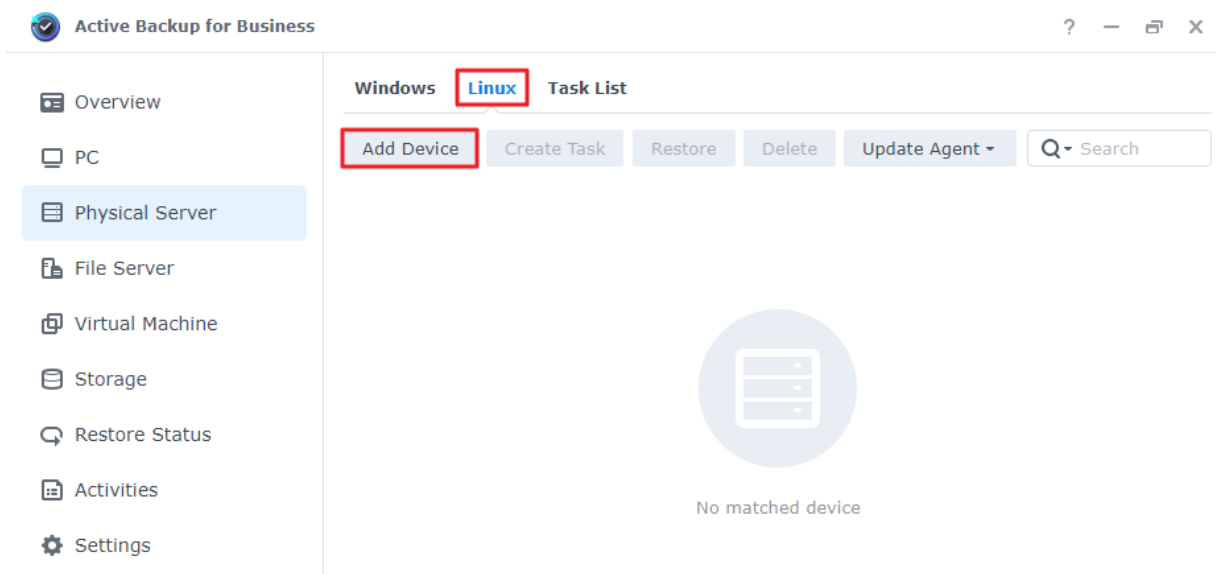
Active Backup for Business

? — ⧉ ✕

Overview

PC

Physical Server

File Server

Virtual Machine

Storage

Restore Status

Activities

Settings

Windows Linux Task List

Add Device Create Task Restore Delete Update Agent

Search

No matched device